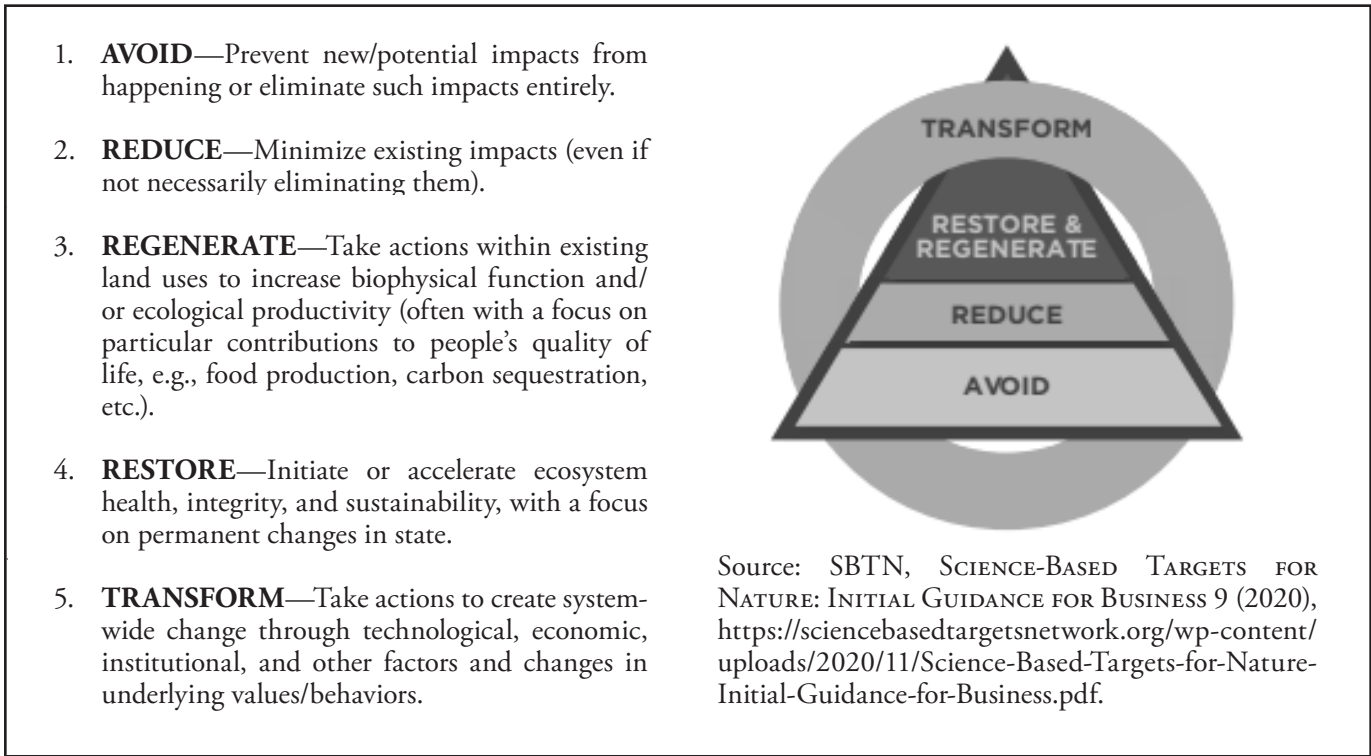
1. **AVOID**—Prevent new/potential impacts from happening or eliminate such impacts entirely.

2. **REDUCE**—Minimize existing impacts (even if not necessarily eliminating them).

3. **REGENERATE**—Take actions within existing land uses to increase biophysical function and/or ecological productivity (often with a focus on particular contributions to people's quality of life, e.g., food production, carbon sequestration, etc.).

4. **RESTORE**—Initiate or accelerate ecosystem health, integrity, and sustainability, with a focus on permanent changes in state.

5. **TRANSFORM**—Take actions to create system-wide change through technological, economic, institutional, and other factors and changes in underlying values/behaviors.

TRANSFORM

RESTORE & REGENERATE

REDUCE

AVOID

Source: SBTN, Science-Based Targets for Nature: Initial Guidance for Business 9 (2020), https://sciencebasedtargetsnetwork.org/wp-content/uploads/2020/11/Science-Based-Targets-for-Nature-Initial-Guidance-for-Business.pdf.